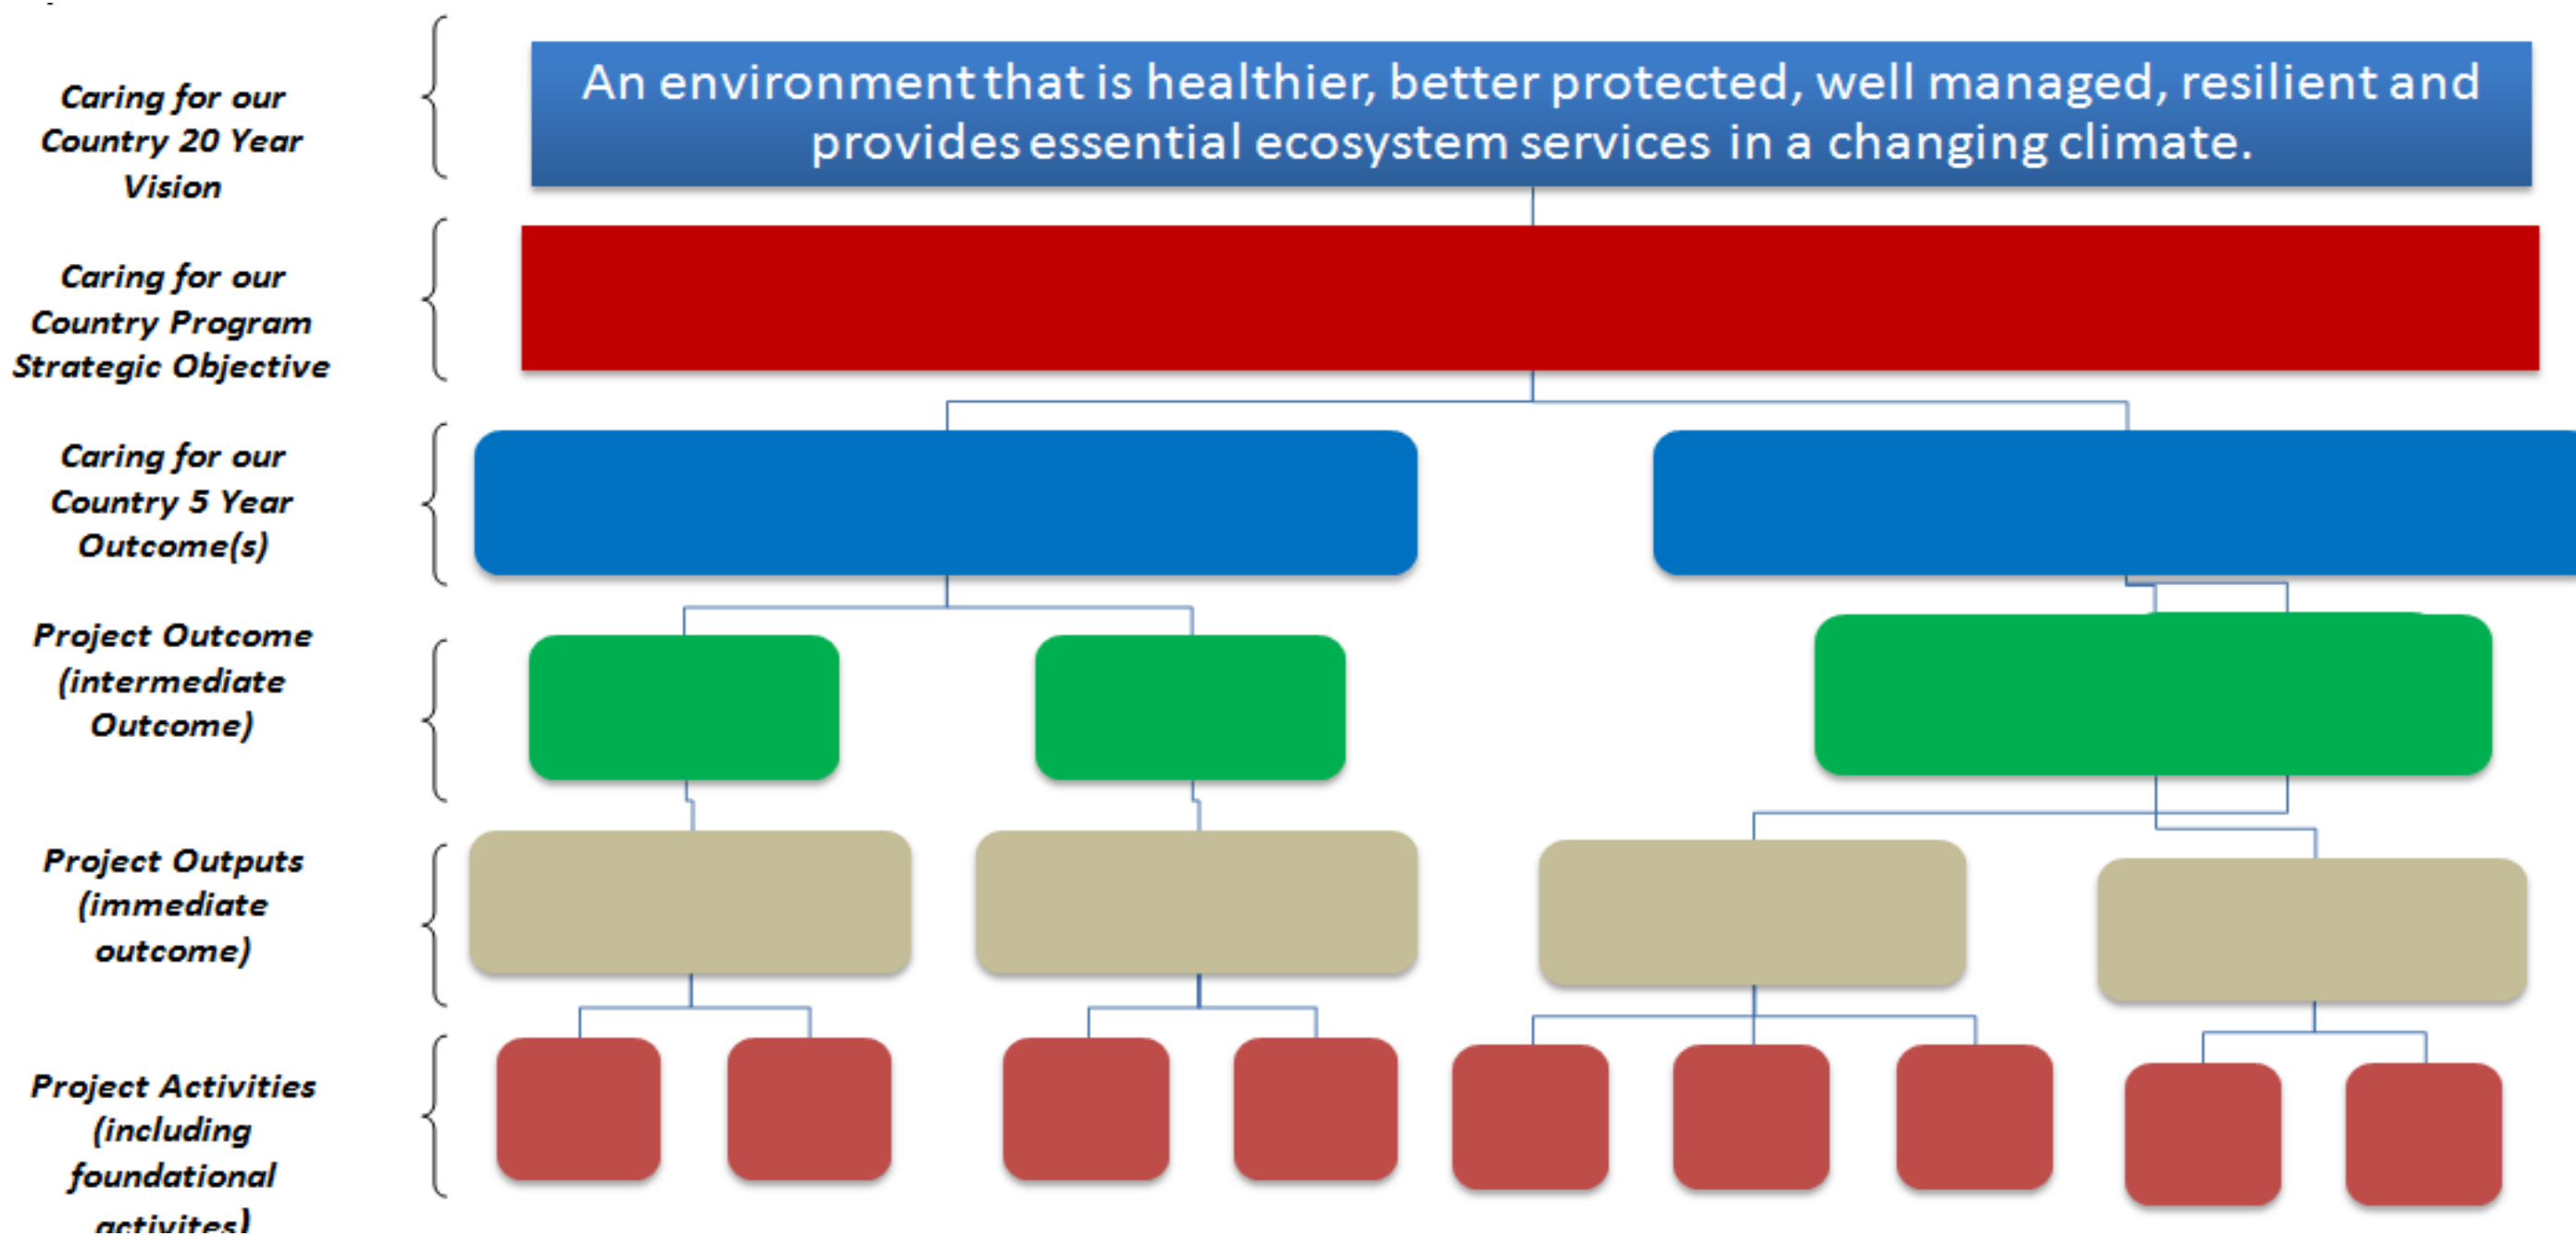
Caring for our Country 20 Year Vision

An environment that is healthier, better protected, well managed, resilient and provides essential ecosystem services in a changing climate.

Caring for our Country Program Strategic Objective

Caring for our Country 5 Year Outcome(s)

Project Outcome (intermediate Outcome)

Project Outputs (immediate outcome)

Project Activities (including foundational activites)